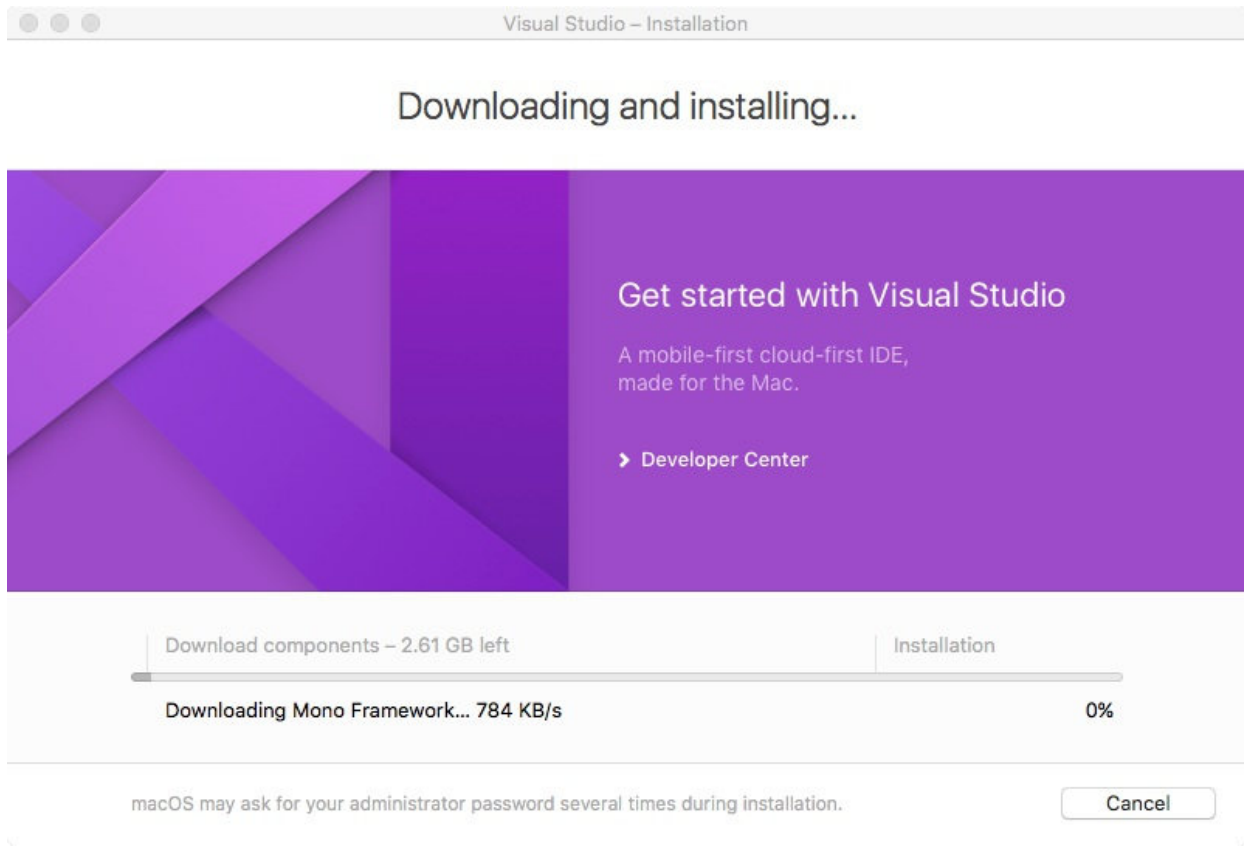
Visual Studio – Installation

Downloading and installing...

Get started with Visual Studio

A mobile-first cloud-first IDE, made for the Mac.

› Developer Center

Download components – 2.61 GB left

Installation

Downloading Mono Framework... 784 KB/s

0%

macOS may ask for your administrator password several times during installation.

Cancel